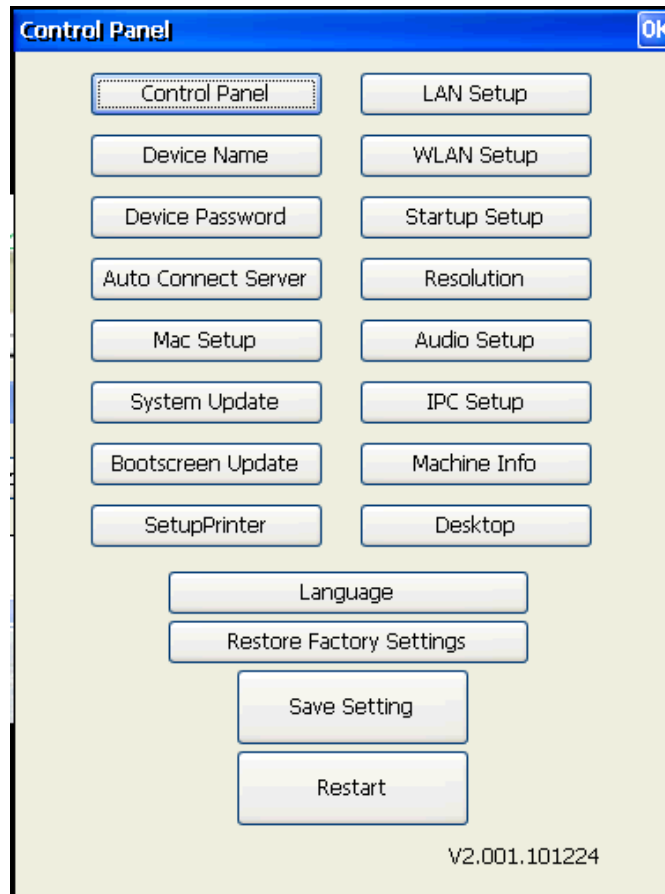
Control Panel

OK

Control Panel

LAN Setup

Device Name

WLAN Setup

Device Password

Startup Setup

Auto Connect Server

Resolution

Mac Setup

Audio Setup

System Update

IPC Setup

Bootscreen Update

Machine Info

SetupPrinter

Desktop

Language

Restore Factory Settings

Save Setting

Restart

V2.001.101224